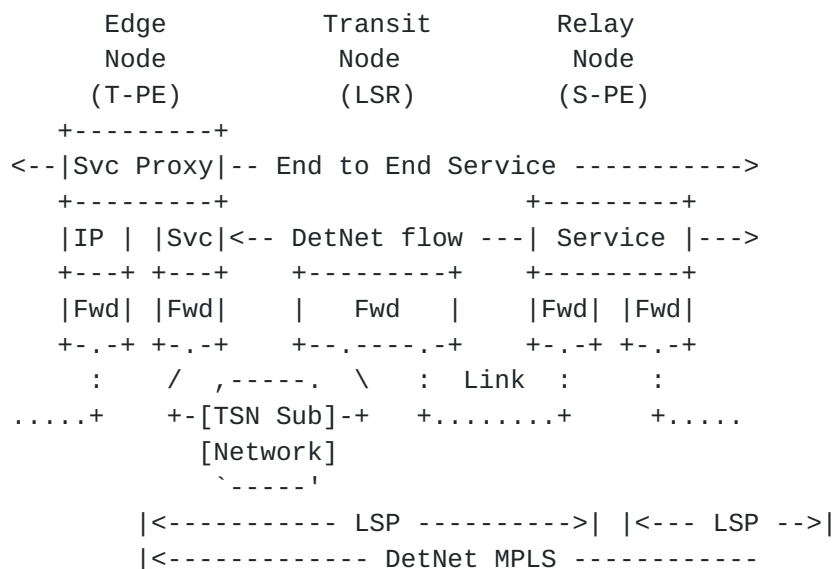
Edge            Transit          Relay
      Node             Node             Node
     (T-PE)           (LSR)           (S-PE)
   +---------+
<--|Svc Proxy|-- End to End Service ----------->
   +---------+                     +---------+
   |IP | |Svc|<-- DetNet flow ---| Service |--->
   +---+ +---+    +---------+    +---------+
   |Fwd| |Fwd|    |   Fwd   |    |Fwd| |Fwd|
   +-.-+ +-.-+    +--.----.-+    +-.-+ +-.-+
     :    /  ,-----.  \   :  Link  :     :
.....+    +-[TSN Sub]-+   +........+     +.....
           [Network]
            `-----'
        |<----------- LSP ---------->| |<--- LSP -->|
        |<------------- DetNet MPLS ------------